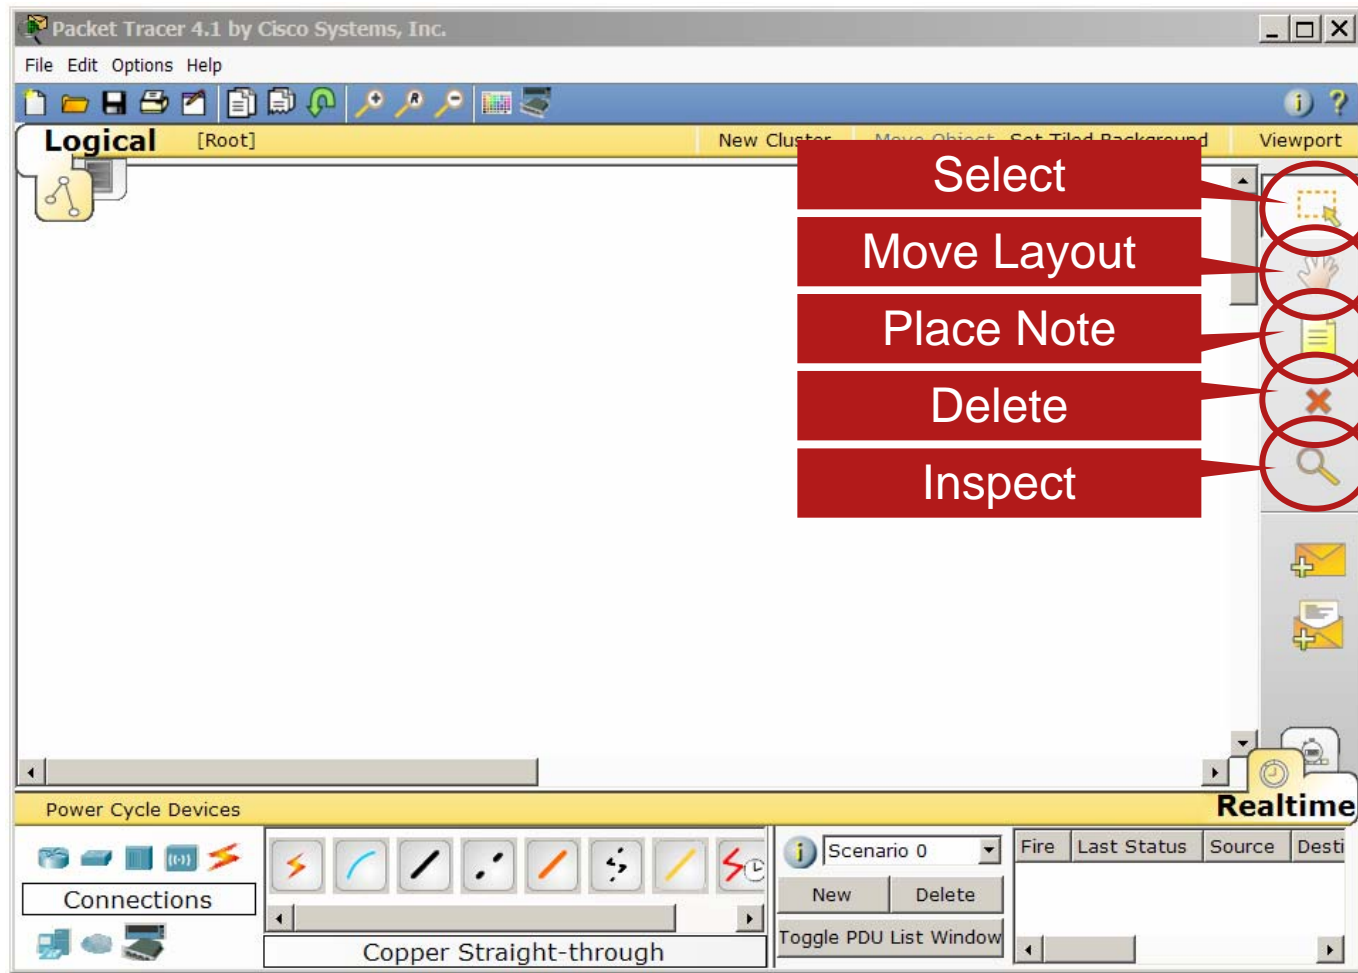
Packet Tracer 4.1 by Cisco Systems, Inc.

File Edit Options Help

Logical [Root] New Clu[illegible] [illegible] Set Tiled Background Viewport

Select

Move Layout

Place Note

Delete

Inspect

Power Cycle Devices

Realtime

Connections

Copper Straight-through

Scenario 0

New Delete

Toggle PDU List Window

| Fire | Last Status | Source | Desti |
|---|---|---|---|